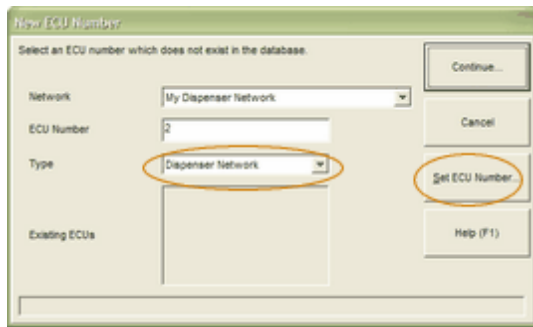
New ECU Number

Select an ECU number which does not exist in the database.

Network
My Dispenser Network

ECU Number
2

Type
Dispenser Network

Existing ECUs

Continue...

Cancel

Set ECU Number...

Help (F1)